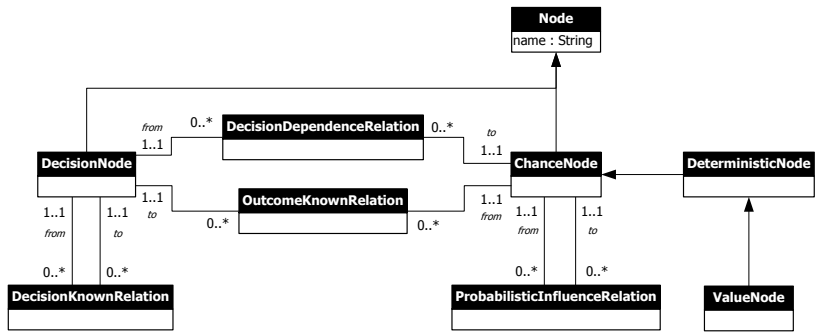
Node
name : String

DecisionDependenceRelation
from
1..1
0..*
0..*
to
1..1

DecisionNode

OutcomeKnownRelation
1..1
to
0..*
0..*
1..1
from

ChanceNode

DeterministicNode

1..1
from
1..1
to
0..*
0..*

1..1
from
1..1
to
0..*
0..*

DecisionKnownRelation

ProbabilisticInfluenceRelation

ValueNode